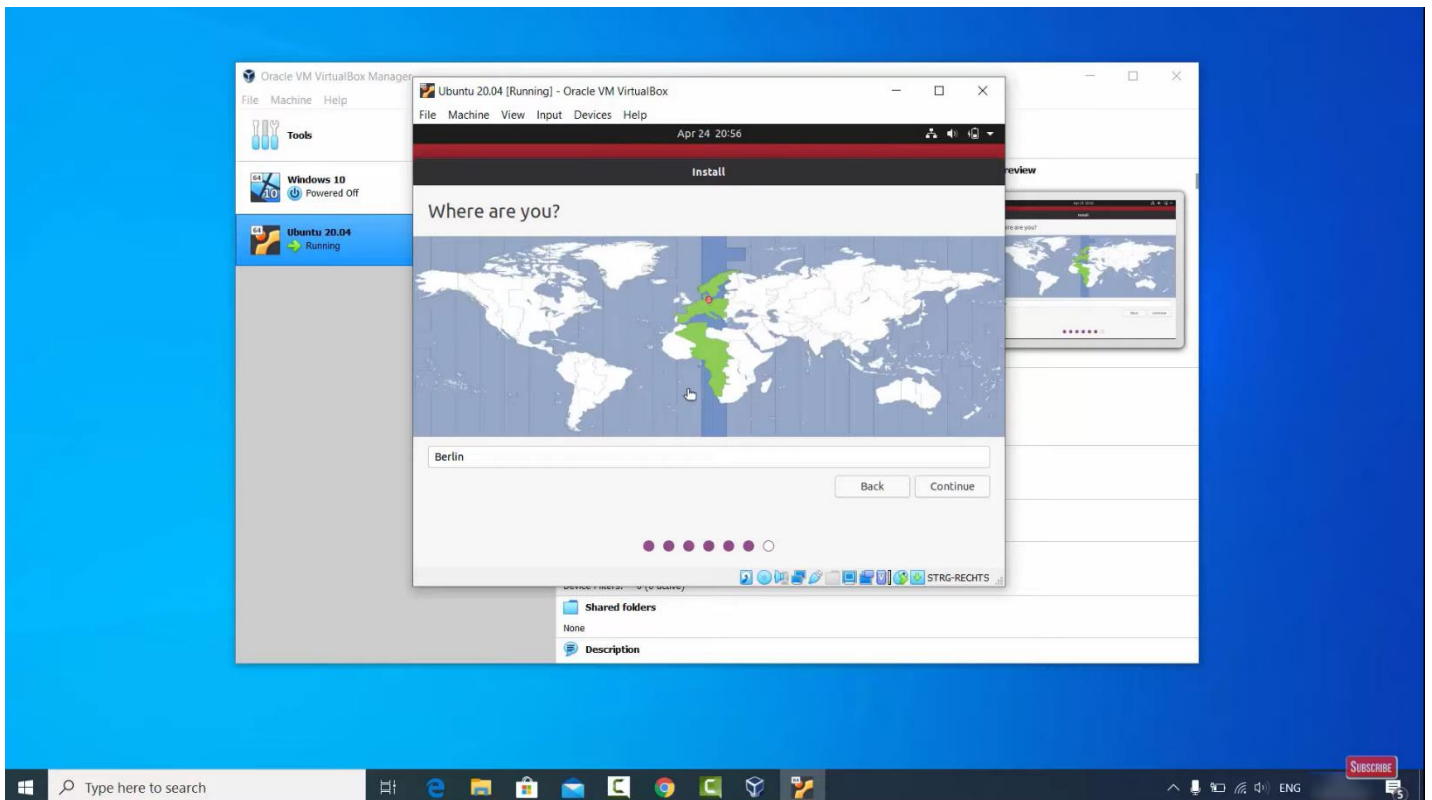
Oracle VM VirtualBox Manager
File Machine Help
Tools
Windows 10
Powered Off
Ubuntu 20.04
Running

Ubuntu 20.04 [Running] - Oracle VM VirtualBox
File Machine View Input Devices Help
Apr 24 20:56
Install
Where are you?
Berlin
Back
Continue
STRG-RECHTS

review
Shared folders
None
Description

Type here to search
ENG
SUBSCRIBE